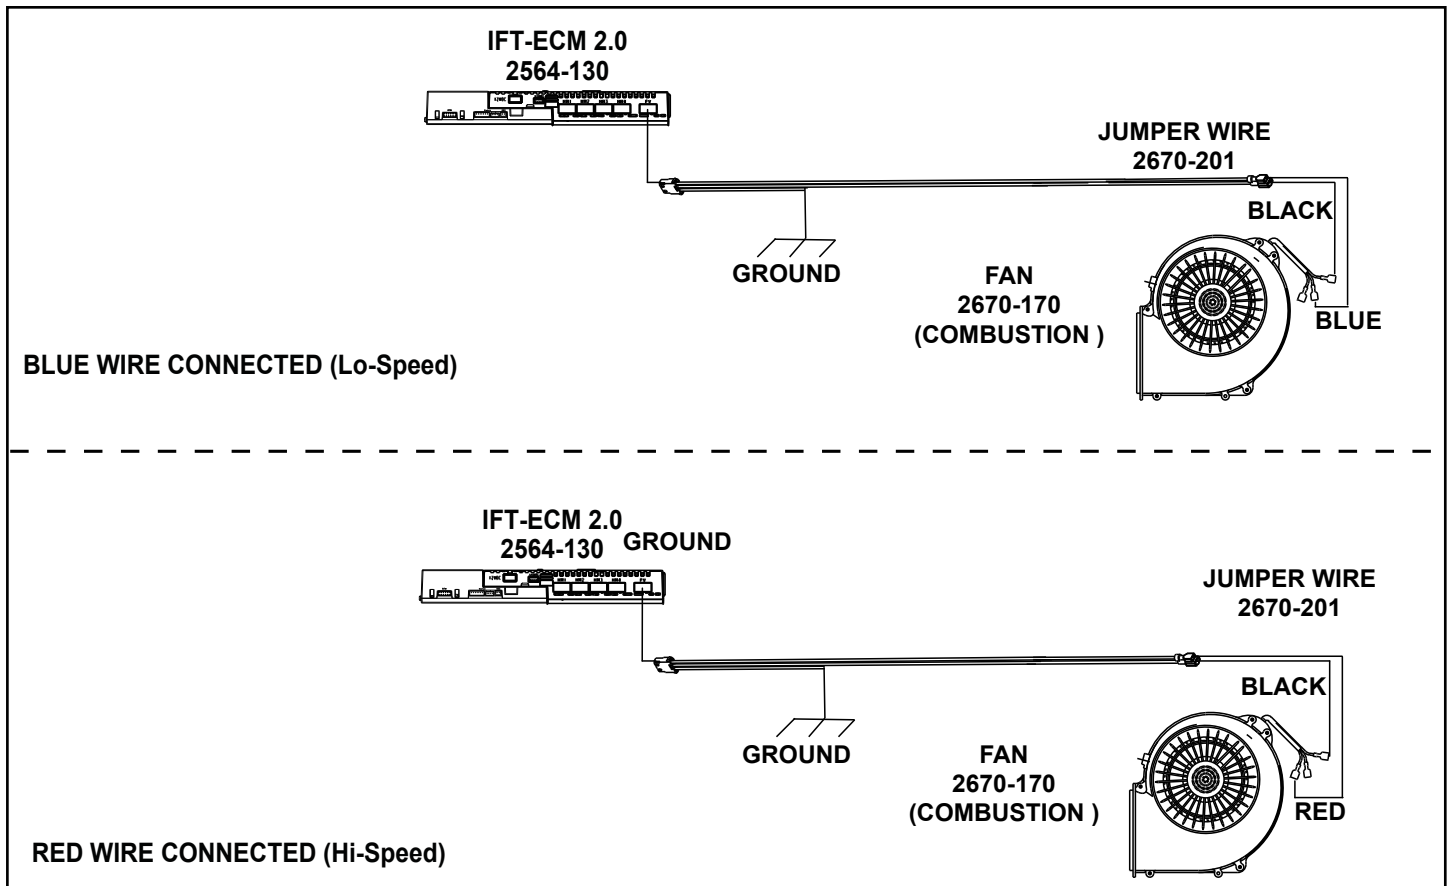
IFT-ECM 2.0
2564-130

JUMPER WIRE
2670-201

BLACK

GROUND

FAN
2670-170
(COMBUSTION )

BLUE

BLUE WIRE CONNECTED (Lo-Speed)

IFT-ECM 2.0
2564-130

GROUND

JUMPER WIRE
2670-201

BLACK

GROUND

FAN
2670-170
(COMBUSTION )

RED

RED WIRE CONNECTED (Hi-Speed)